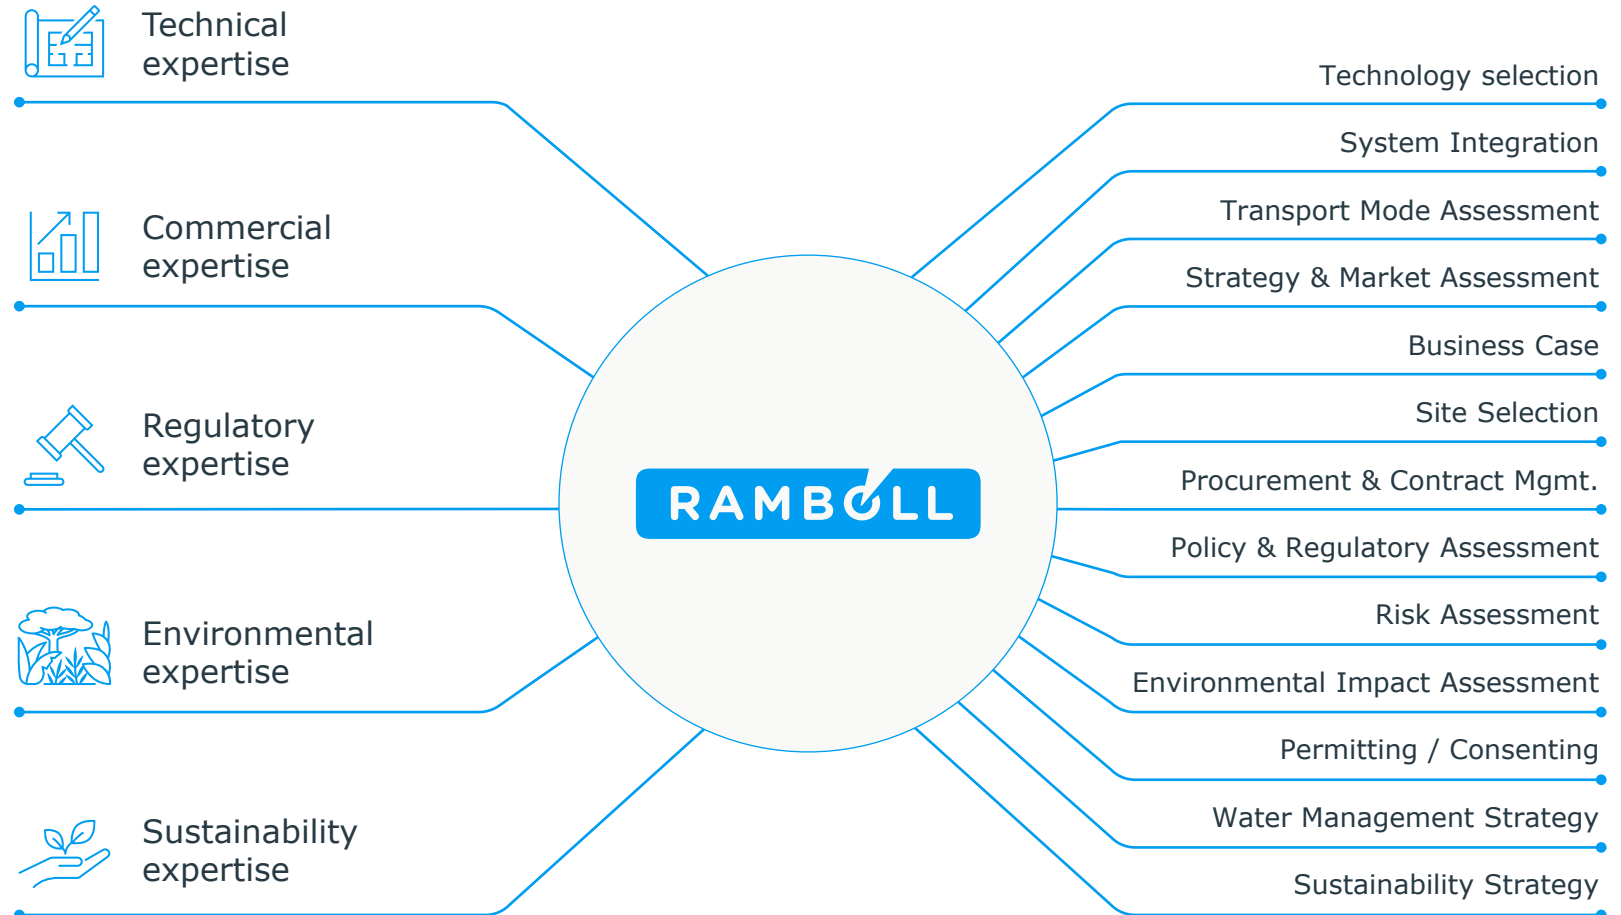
Technical expertise

Commercial expertise

Regulatory expertise

Environmental expertise

Sustainability expertise

RAMBØLL

Technology selection

System Integration

Transport Mode Assessment

Strategy & Market Assessment

Business Case

Site Selection

Procurement & Contract Mgmt.

Policy & Regulatory Assessment

Risk Assessment

Environmental Impact Assessment

Permitting / Consenting

Water Management Strategy

Sustainability Strategy